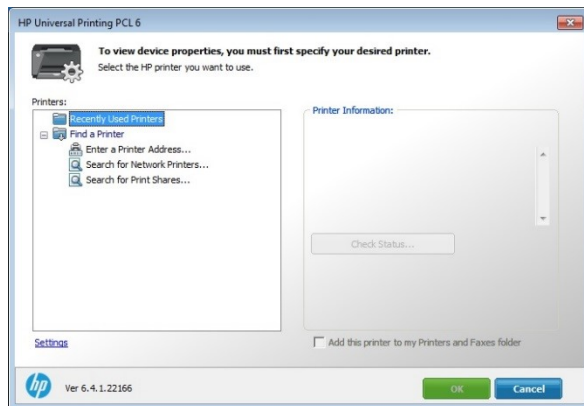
HP Universal Printing PCL 6

To view device properties, you must first specify your desired printer.
Select the HP printer you want to use.

Printers:
Recently Used Printers
Find a Printer
Enter a Printer Address...
Search for Network Printers...
Search for Print Shares...

Printer Information:

Check Status...

Settings

Add this printer to my Printers and Faxes folder

hp

Ver 6.4.1.22166

OK

Cancel